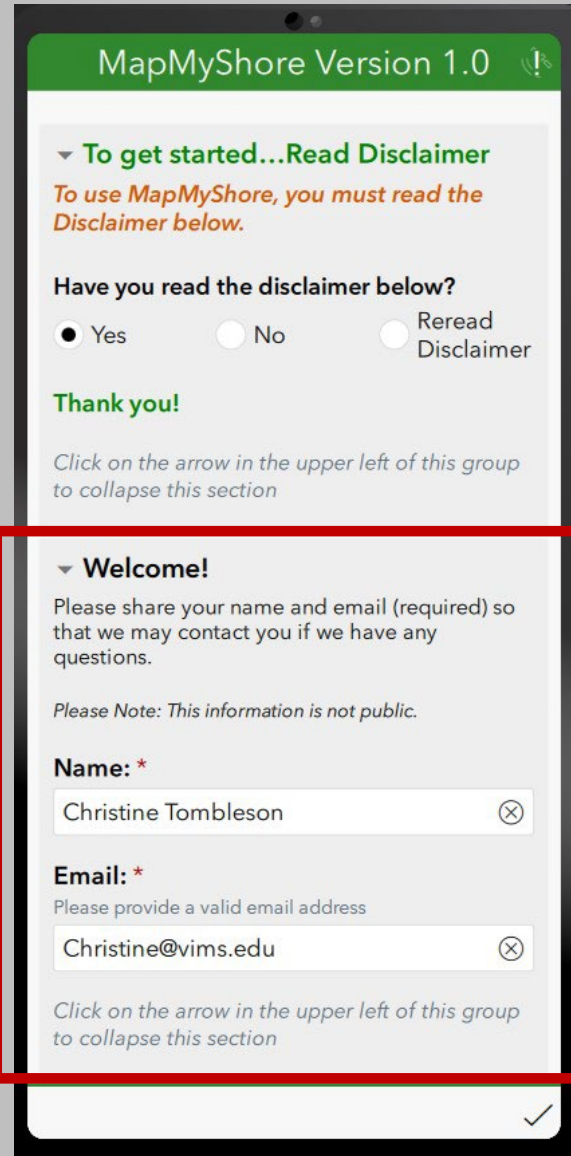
MapMyShore Version 1.0

To get started…Read Disclaimer

To use MapMyShore, you must read the Disclaimer below.

Have you read the disclaimer below?

Yes

No

Reread Disclaimer

Thank you!

Click on the arrow in the upper left of this group to collapse this section

Welcome!

Please share your name and email (required) so that we may contact you if we have any questions.

Please Note: This information is not public.

Name: *

Christine Tombleson

Email: *

Please provide a valid email address

Christine@vims.edu

Click on the arrow in the upper left of this group to collapse this section